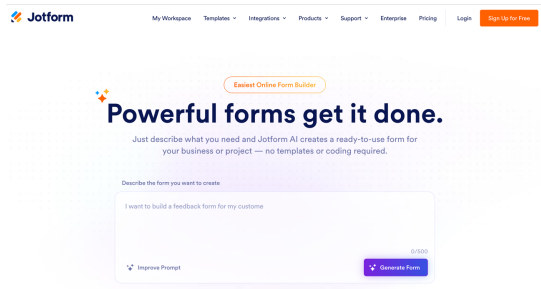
Jotform

My Workspace Templates Integrations Products Support Enterprise Pricing Login Sign Up for Free

Easiest Online Form Builder

Powerful forms get it done.

Just describe what you need and Jotform AI creates a ready-to-use form for your business or project — no templates or coding required.

Describe the form you want to create

I want to build a feedback form for my custome

0/500

Improve Prompt

Generate Form